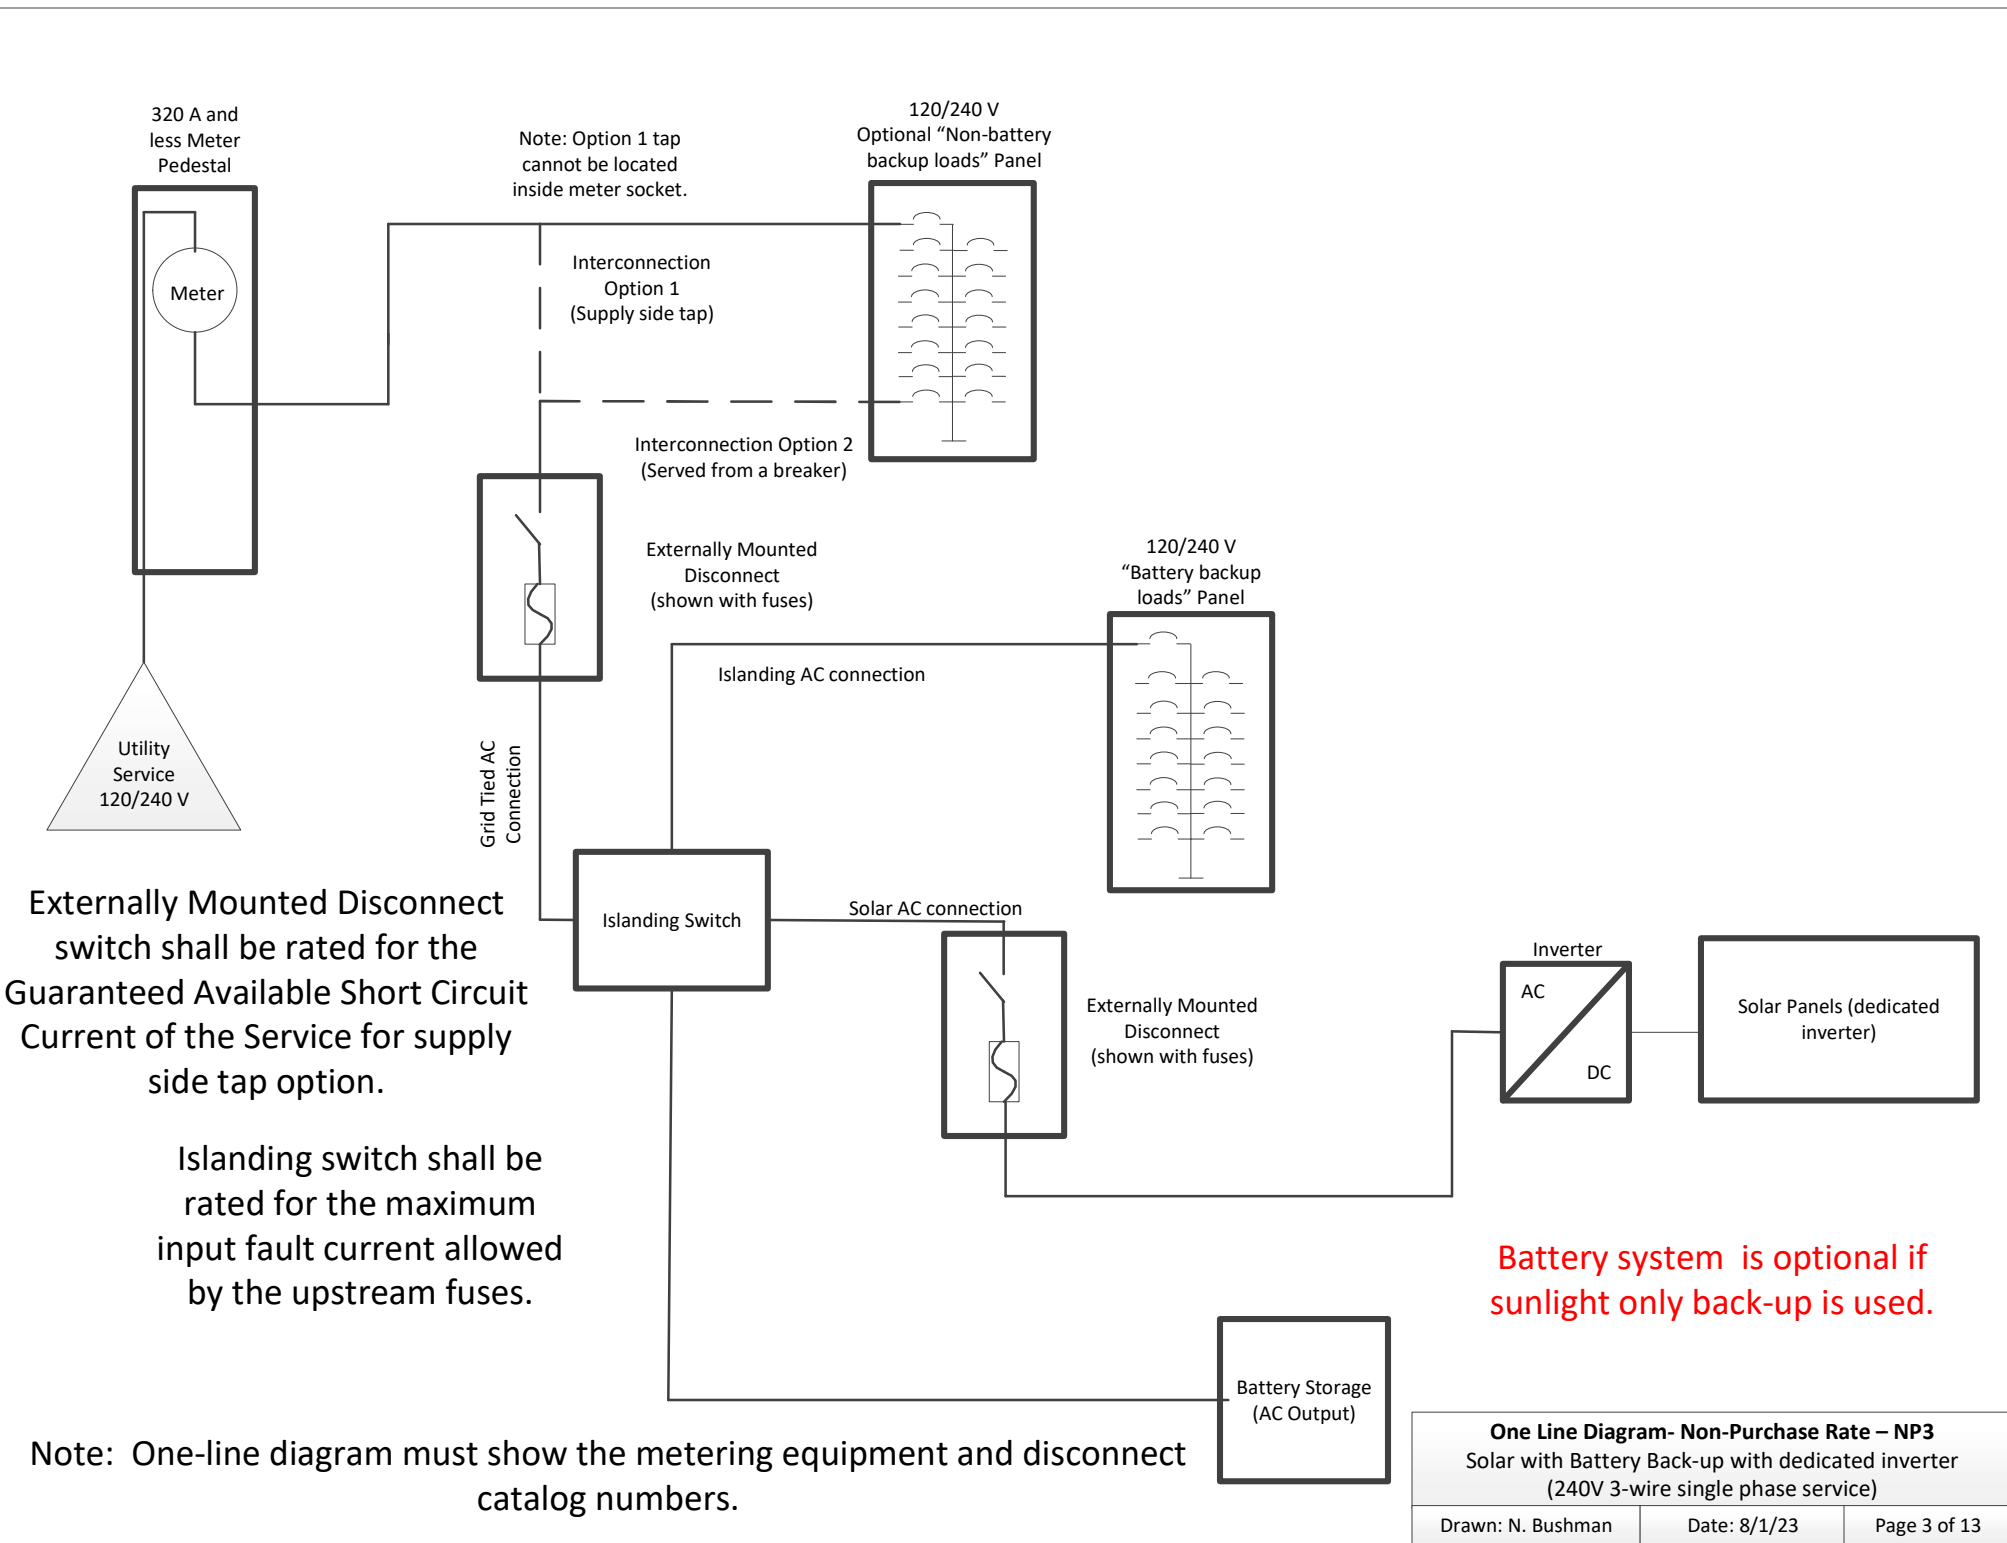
320 A and less Meter Pedestal

Meter

Note: Option 1 tap cannot be located inside meter socket.

120/240 V
Optional “Non-battery backup loads” Panel

Interconnection Option 1 (Supply side tap)

Interconnection Option 2 (Served from a breaker)

Externally Mounted Disconnect (shown with fuses)

120/240 V
“Battery backup loads” Panel

Islanding AC connection

Utility Service 120/240 V

Grid Tied AC Connection

Islanding Switch

Solar AC connection

Inverter

AC

DC

Solar Panels (dedicated inverter)

Externally Mounted Disconnect (shown with fuses)

Externally Mounted Disconnect switch shall be rated for the Guaranteed Available Short Circuit Current of the Service for supply side tap option.

Islanding switch shall be rated for the maximum input fault current allowed by the upstream fuses.

Battery system is optional if sunlight only back-up is used.

Battery Storage (AC Output)

Note: One-line diagram must show the metering equipment and disconnect catalog numbers.

One Line Diagram- Non-Purchase Rate – NP3
Solar with Battery Back-up with dedicated inverter
(240V 3-wire single phase service)

| Drawn: N. Bushman | Date: 8/1/23 | Page 3 of 13 |
|---|---|---|